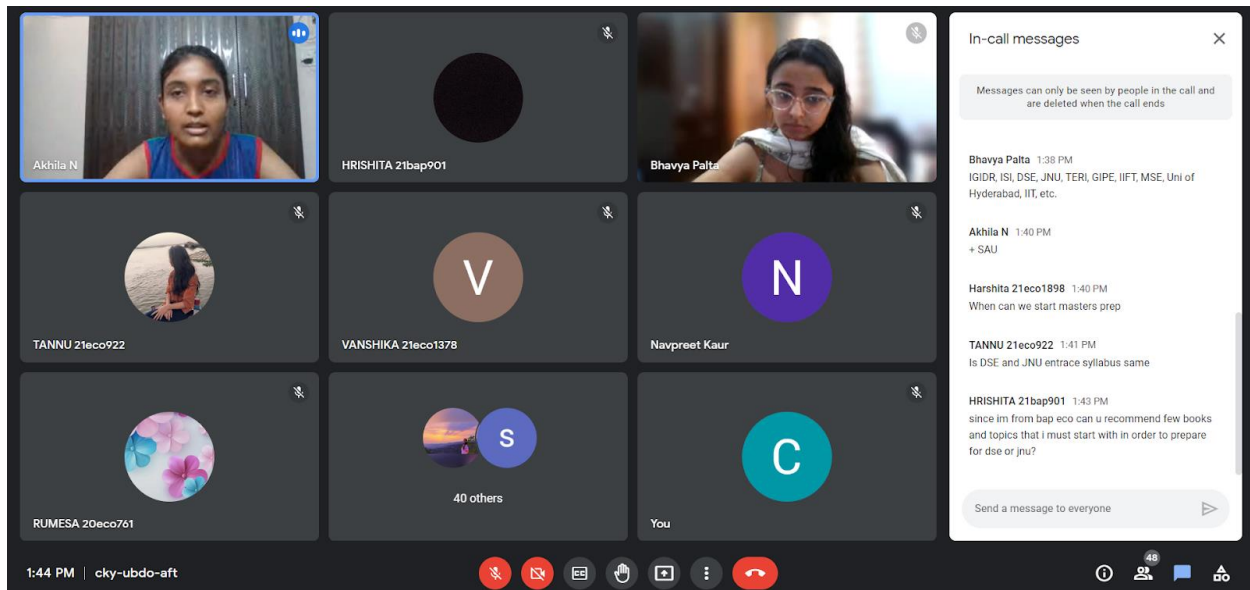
Akhila N

HRISHITA 21bap901

Bhavya Palta

TANNU 21eco922

V

VANSHIKA 21eco1378

N

Navpreet Kaur

RUMESA 20eco761

S

40 others

C

You

In-call messages

Messages can only be seen by people in the call and are deleted when the call ends

Bhavya Palta 1:38 PM
IGIDR, ISI, DSE, JNU, TERI, GIPE, IIFT, MSE, Uni of Hyderabad, IIT, etc.

Akhila N 1:40 PM
+ SAU

Harshita 21eco1898 1:40 PM
When can we start masters prep

TANNU 21eco922 1:41 PM
Is DSE and JNU entrace syllabus same

HRISHITA 21bap901 1:43 PM
since im from bap eco can u recommend few books and topics that i must start with in order to prepare for dse or jnu?

Send a message to everyone

1:44 PM | cky-ubdo-aft

48